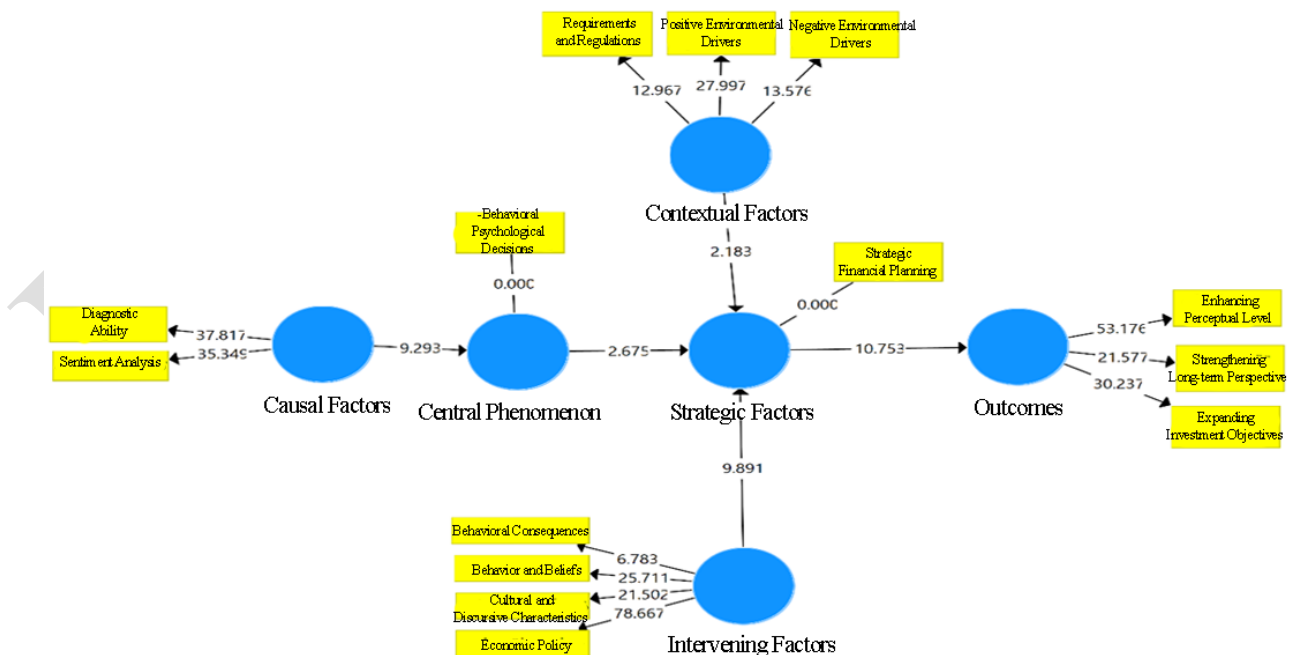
Requirements and Regulations

Positive Environmental Drivers

Negative Environmental Drivers

12.967

27.997

13.576

Contextual Factors

-Behavioral Psychological Decisions

2.183

Strategic Financial Planning

0.000

0.000

Diagnostic Ability

37.817

Sentiment Analysis

35.349

9.293

2.675

10.753

53.176

Enhancing Perceptual Level

21.577

Strengthening Long-term Perspective

30.237

Expanding Investment Objectives

Causal Factors

Central Phenomenon

Strategic Factors

Outcomes

9.891

Behavioral Consequences

6.783

Behavior and Beliefs

25.711

Cultural and Discursive Characteristics

21.502

78.667

Economic Policy

Intervening Factors